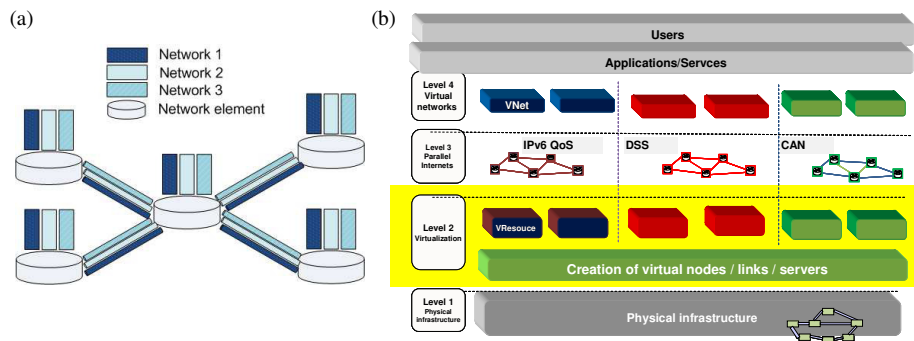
(a)

Network 1
Network 2
Network 3
Network element

(b)

Users

Applications/Servces

Level 4
Virtual networks

VNet

Level 3
Parallel Internets

IPv6 QoS

DSS

CAN

Level 2
Virtualization

VResouce

Creation of virtual nodes / links / servers

Level 1
Physical infrastructure

Physical infrastructure